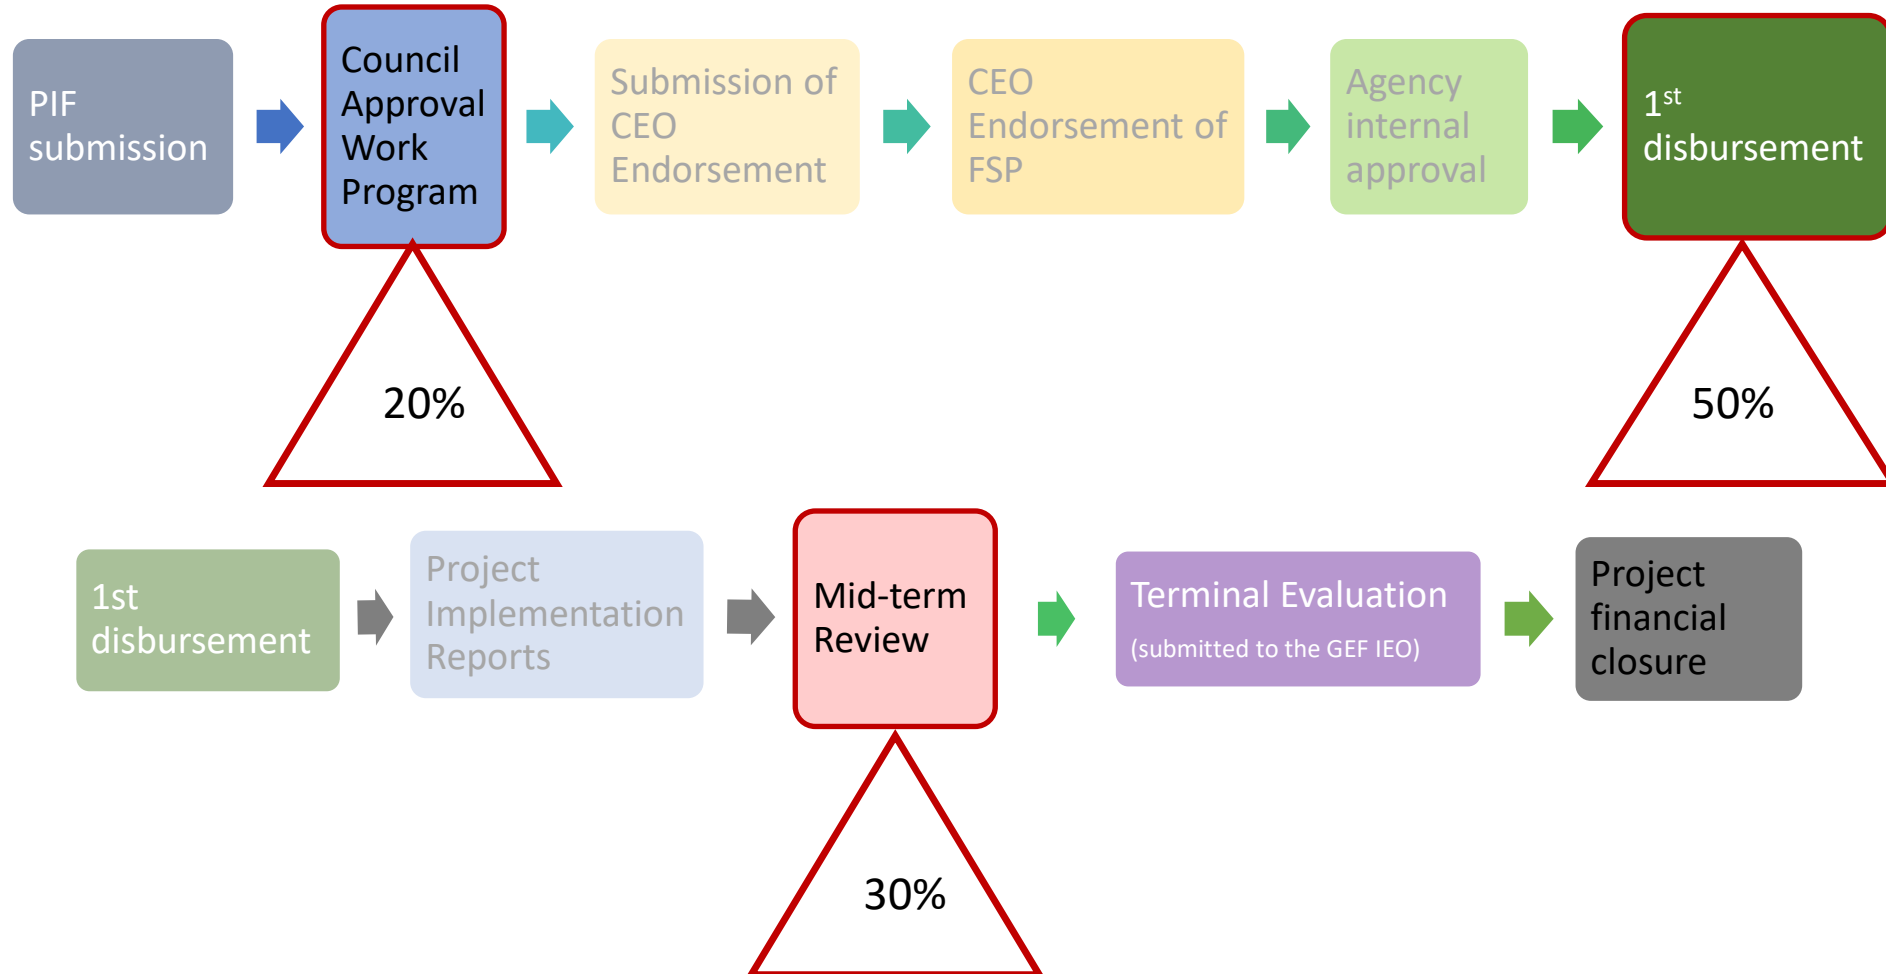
PIF submission

Council Approval Work Program

Submission of CEO Endorsement

CEO Endorsement of FSP

Agency internal approval

1$^{st}$ disbursement

20%

50%

1st disbursement

Project Implementation Reports

Mid-term Review

Terminal Evaluation
(submitted to the GEF IEO)

Project financial closure

30%